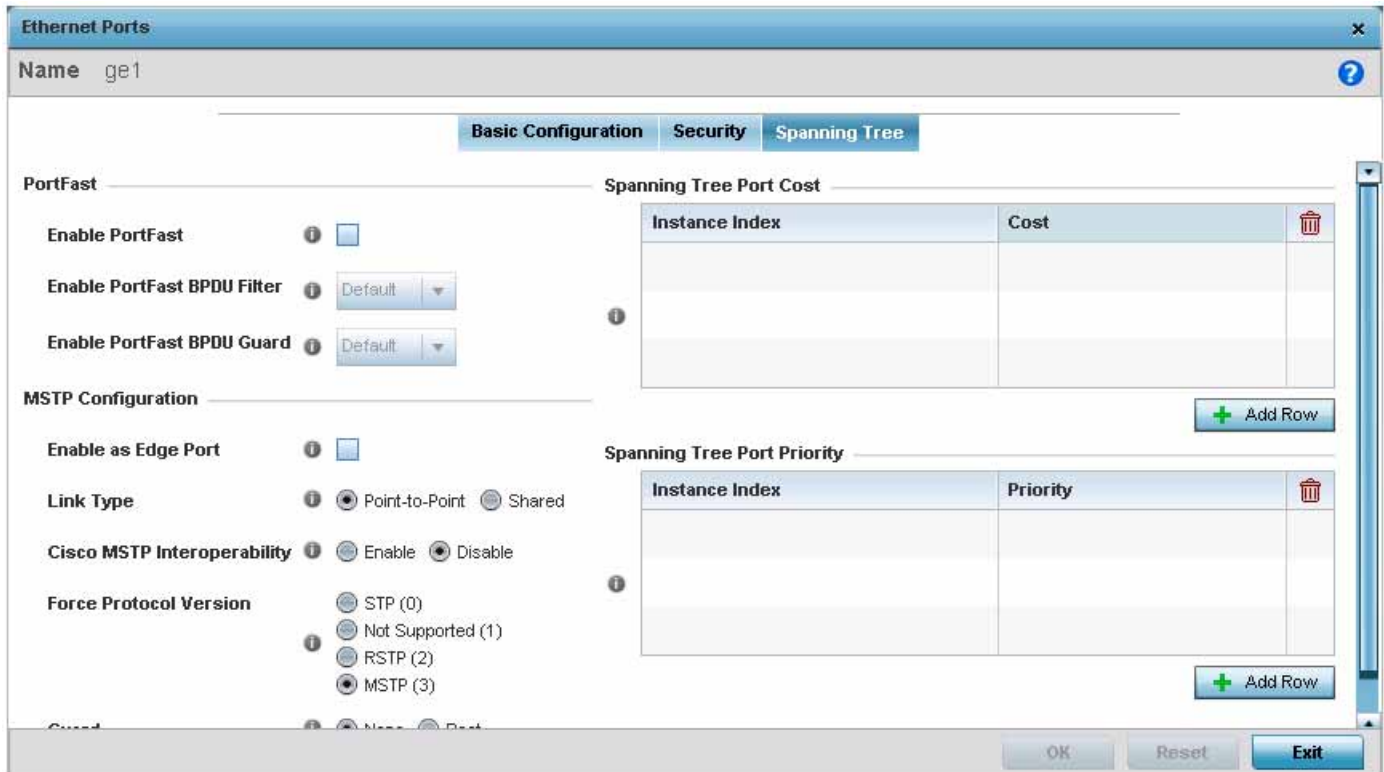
Ethernet Ports

Name ge1

Basic Configuration | Security | Spanning Tree

PortFast

Enable PortFast

Enable PortFast BPDU Filter Default

Enable PortFast BPDU Guard Default

MSTP Configuration

Enable as Edge Port

Link Type Point-to-Point Shared

Cisco MSTP Interoperability Enable Disable

Force Protocol Version STP (0) Not Supported (1) RSTP (2) MSTP (3)

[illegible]

Spanning Tree Port Cost

| Instance Index | Cost |
|---|---|
| | |
| | |
| | |

Add Row

Spanning Tree Port Priority

| Instance Index | Priority |
|---|---|
| | |
| | |
| | |

Add Row

OK Reset Exit